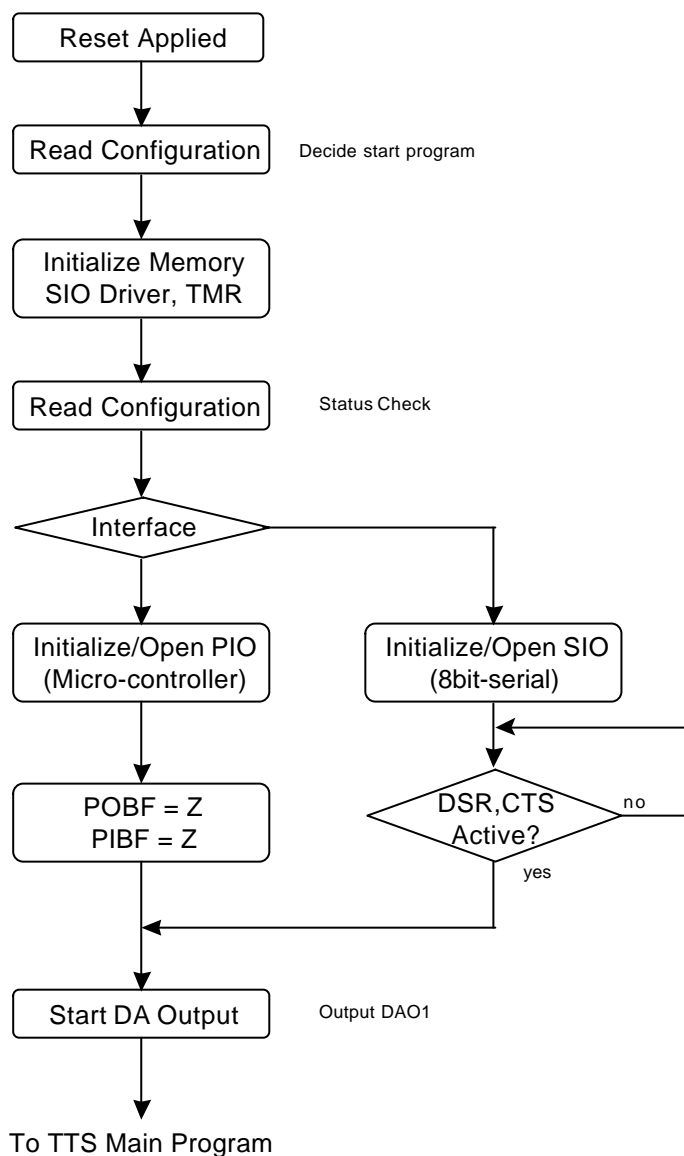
Reset Applied

Read Configuration

Decide start program

Initialize Memory SIO Driver, TMR

Read Configuration

Status Check

Interface

Initialize/Open PIO (Micro-controller)

Initialize/Open SIO (8bit-serial)

DSR,CTS Active?

no

yes

POBF = Z
PIBF = Z

Start DA Output

Output DAO1

To TTS Main Program